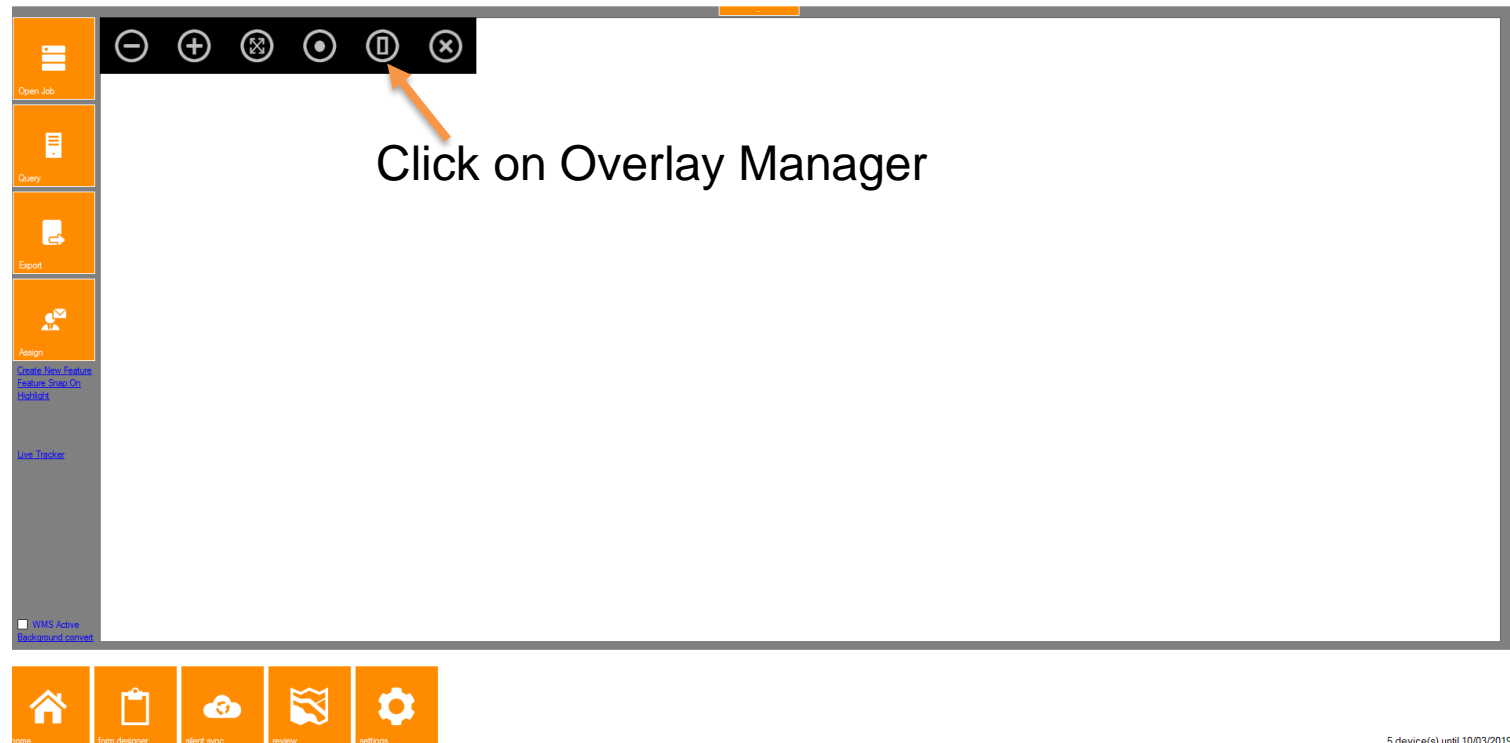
Open Job

Query

Export

Assign

Create New Feature
Feature Snap On
Highlight

Live Tracker

WMS Active
Background convert

Click on Overlay Manager

home

form designer

client sync

review

settings

5 device(s) until 10/03/201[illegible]